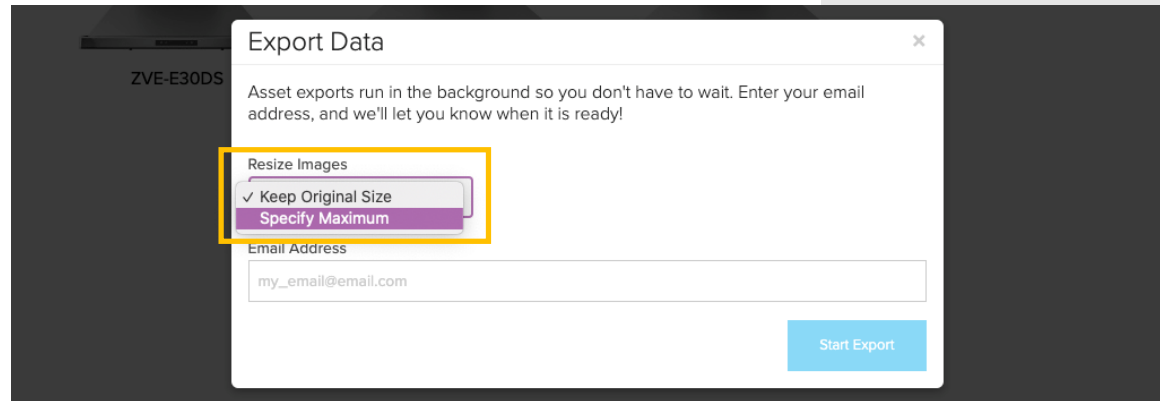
ZVE-E30DS

Export Data

×

Asset exports run in the background so you don't have to wait. Enter your email address, and we'll let you know when it is ready!

Resize Images

✓ Keep Original Size
Specify Maximum

Email Address

my_email@email.com

Start Export